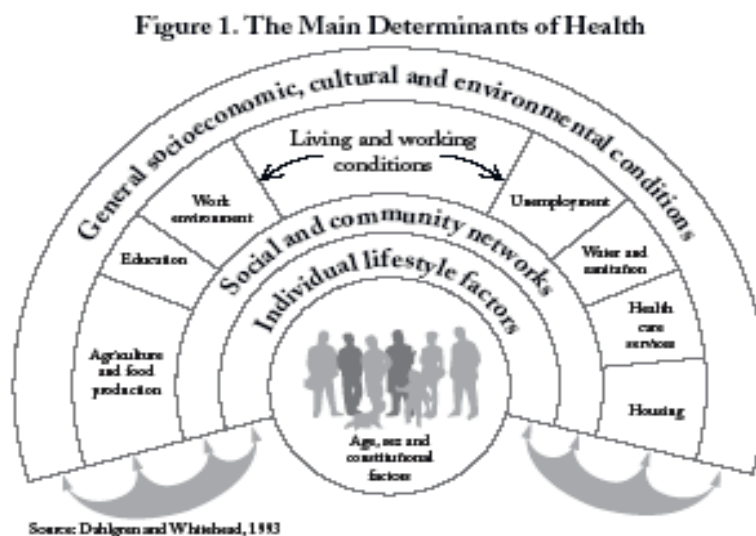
Figure 1. The Main Determinants of Health

General socioeconomic, cultural and environmental conditions

Living and working conditions

Work environment

Education

Agriculture and food production

Unemployment

Water and sanitation

Health care services

Housing

Social and community networks

Individual lifestyle factors

Age, sex and constitutional factors

Source: Dahlgren and Whitehead, 1993